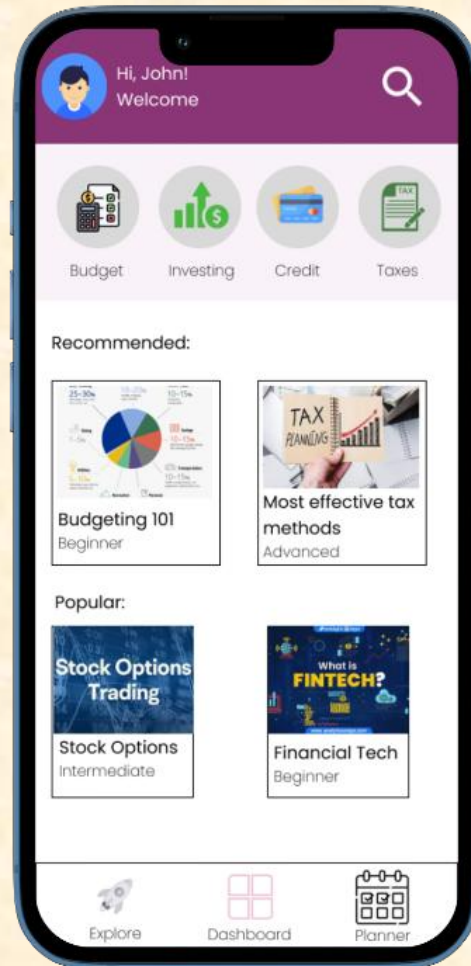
Hi, John!
Welcome

Budget
Investing
Credit
Taxes

TAX

Recommended:

25-30%
10-15%
10-15%
5-10%
10-15%
5-10%
10-15%
5-10%
5-10%
10-15%

Budgeting 101
Beginner

TAX PLANNING

Most effective tax methods
Advanced

Popular:

Stock Options Trading

Stock Options
Intermediate

What is FINTECH?

Financial Tech
Beginner

Explore
Dashboard
Planner